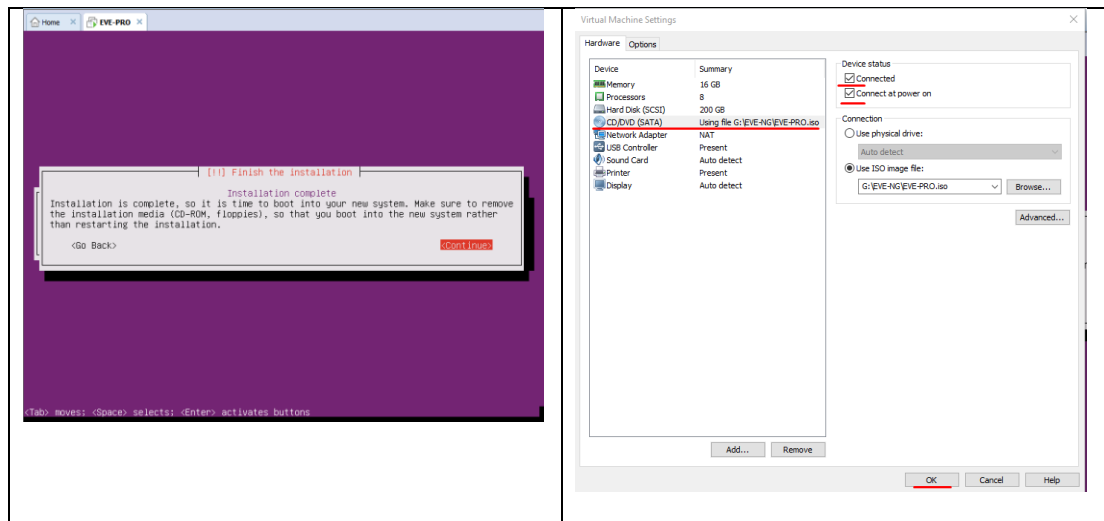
Home × EVE-PRO ×

[!!] Finish the installation

Installation complete
Installation is complete, so it is time to boot into your new system. Make sure to remove the installation media (CD-ROM, floppies), so that you boot into the new system rather than restarting the installation.

<Go Back> <Continue>

<Tab> moves; <Space> selects; <Enter> activates buttons

Virtual Machine Settings ×

Hardware Options

| Device | Summary |
|---|---|
| Memory | 16 GB |
| Processors | 8 |
| Hard Disk (SCSI) | 200 GB |
| CD/DVD (SATA) | Using file G:\EVE-NG\EVE-PRO.iso |
| Network Adapter | NAT |
| USB Controller | Present |
| Sound Card | Auto detect |
| Printer | Present |
| Display | Auto detect |

Device status
Connected
Connect at power on

Connection
Use physical drive:
Auto detect
Use ISO image file:
G:\EVE-NG\EVE-PRO.iso
Browse...

Advanced...

Add... Remove

OK Cancel Help